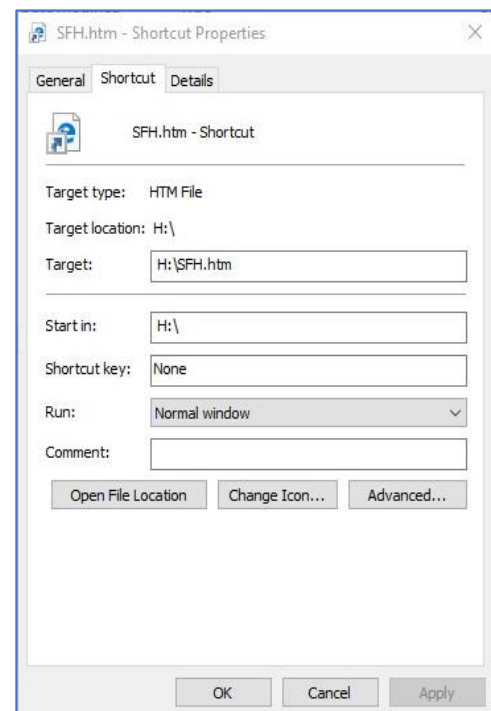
SFH.htm - Shortcut Properties

General
Shortcut
Details

SFH.htm - Shortcut

Target type: HTM File

Target location: H:\

Target: H:\SFH.htm

Start in: H:\

Shortcut key: None

Run: Normal window

Comment:

Open File Location
Change Icon...
Advanced...

OK
Cancel
Apply